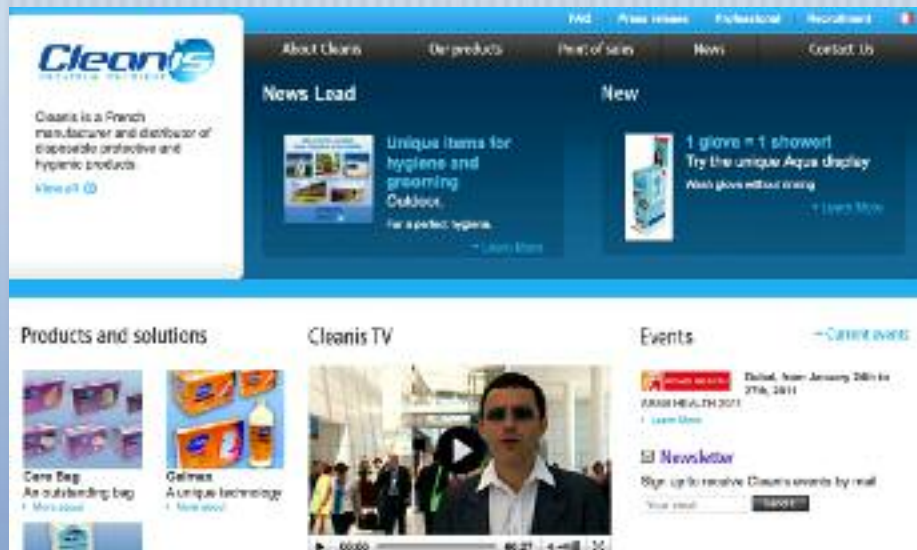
FAQ Press release Professional Recruitment

Cleanis

About Cleanis Our products Point of sales News Contact Us

Cleanis is a French manufacturer and distributor of disposable protective and hygienic products.

View all

News Lead

Unique items for hygiene and grooming Outdoor.

For a perfect hygiene.

Learn More

New

1 glove = 1 shower! Try the unique Aqua display

Wash gloves without rinsing

Learn More

Products and solutions

Care Bag An outstanding bag

More about

Gelman A unique technology

More about

Cleanis TV

Events

Current events

Dubai, from January 24th to 27th, 2011

ARAB HEALTH 2011

Learn More

Newsletter

Sign up to receive Cleanis events by mail

Your email

Submit